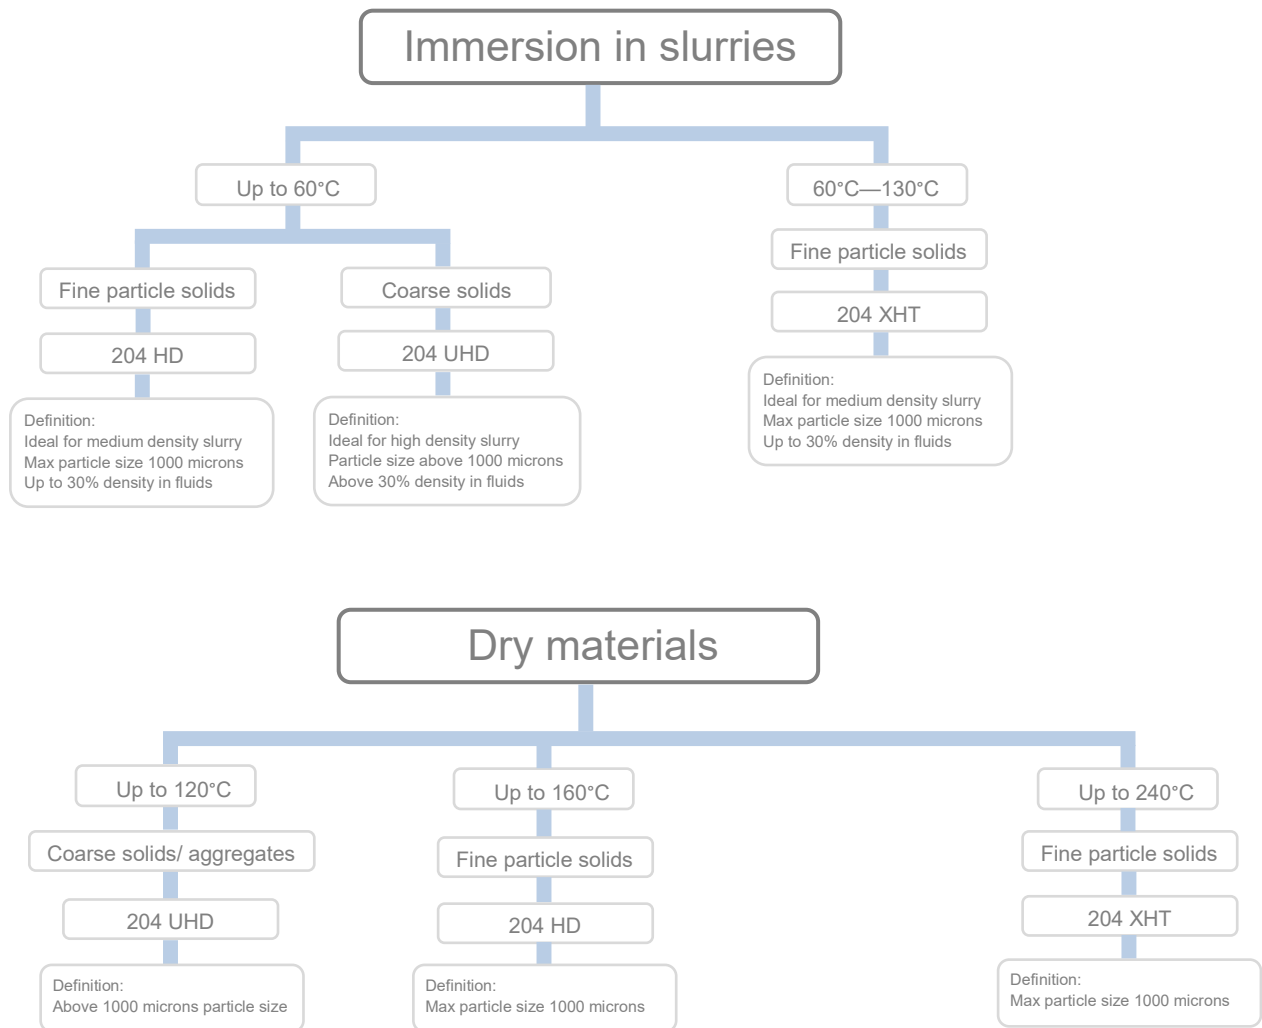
Immersion in slurries

Up to 60°C

Fine particle solids

204 HD

Definition:
Ideal for medium density slurry
Max particle size 1000 microns
Up to 30% density in fluids

Coarse solids

204 UHD

Definition:
Ideal for high density slurry
Particle size above 1000 microns
Above 30% density in fluids

60°C—130°C

Fine particle solids

204 XHT

Definition:
Ideal for medium density slurry
Max particle size 1000 microns
Up to 30% density in fluids

Dry materials

Up to 120°C

Coarse solids/ aggregates

204 UHD

Definition:
Above 1000 microns particle size

Up to 160°C

Fine particle solids

204 HD

Definition:
Max particle size 1000 microns

Up to 240°C

Fine particle solids

204 XHT

Definition:
Max particle size 1000 microns